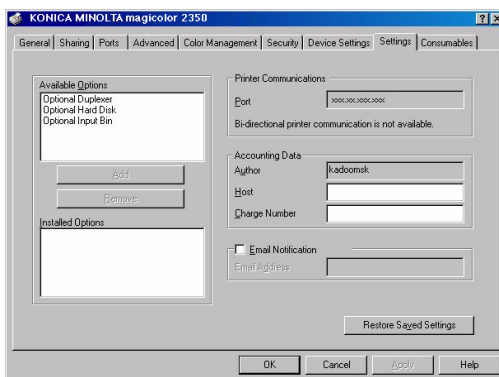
KONICA MINOLTA magicolor 2350

?

General | Sharing | Ports | Advanced | Color Management | Security | Device Settings | Settings | Consumables

Available Options
Optional Duplexer
Optional Hard Disk
Optional Input Bin

Add

Remove

Installed Options

Printer Communications
Port xxx.xxx.xxx.xxx
Bi-directional printer communication is not available.

Accounting Data
Author kadoomsk
Host
Charge Number

Email Notification
Email Address

Restore Saved Settings

OK Cancel Apply Help